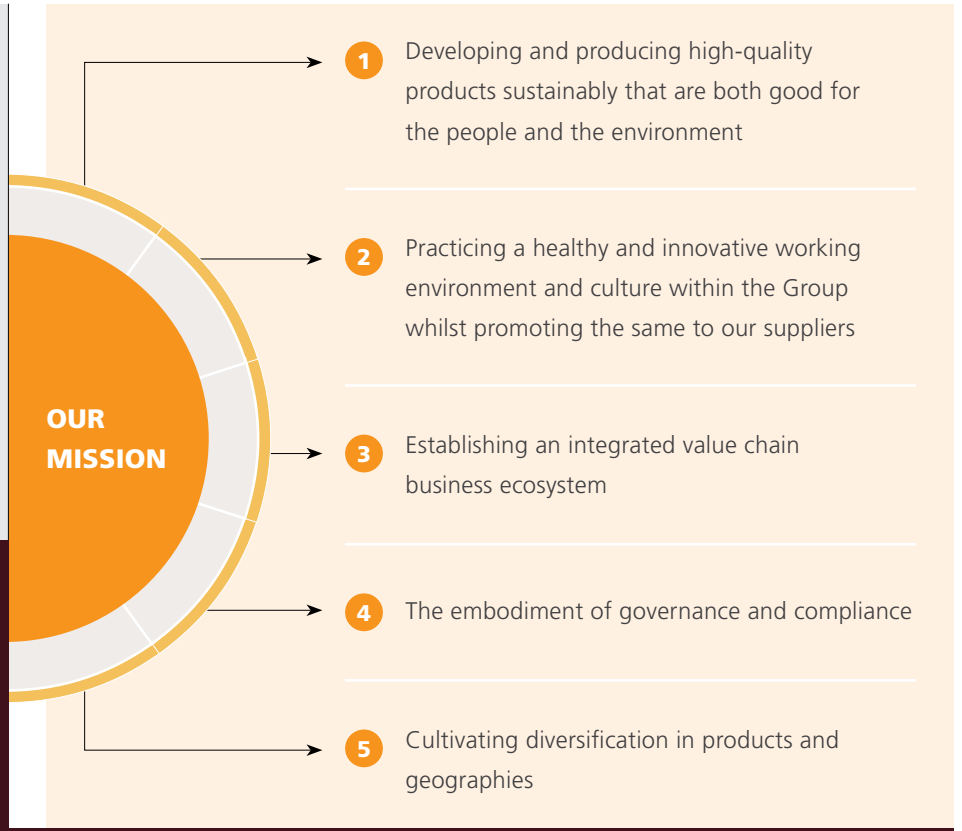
OUR MISSION

1 Developing and producing high-quality products sustainably that are both good for the people and the environment

2 Practicing a healthy and innovative working environment and culture within the Group whilst promoting the same to our suppliers

3 Establishing an integrated value chain business ecosystem

4 The embodiment of governance and compliance

5 Cultivating diversification in products and geographies